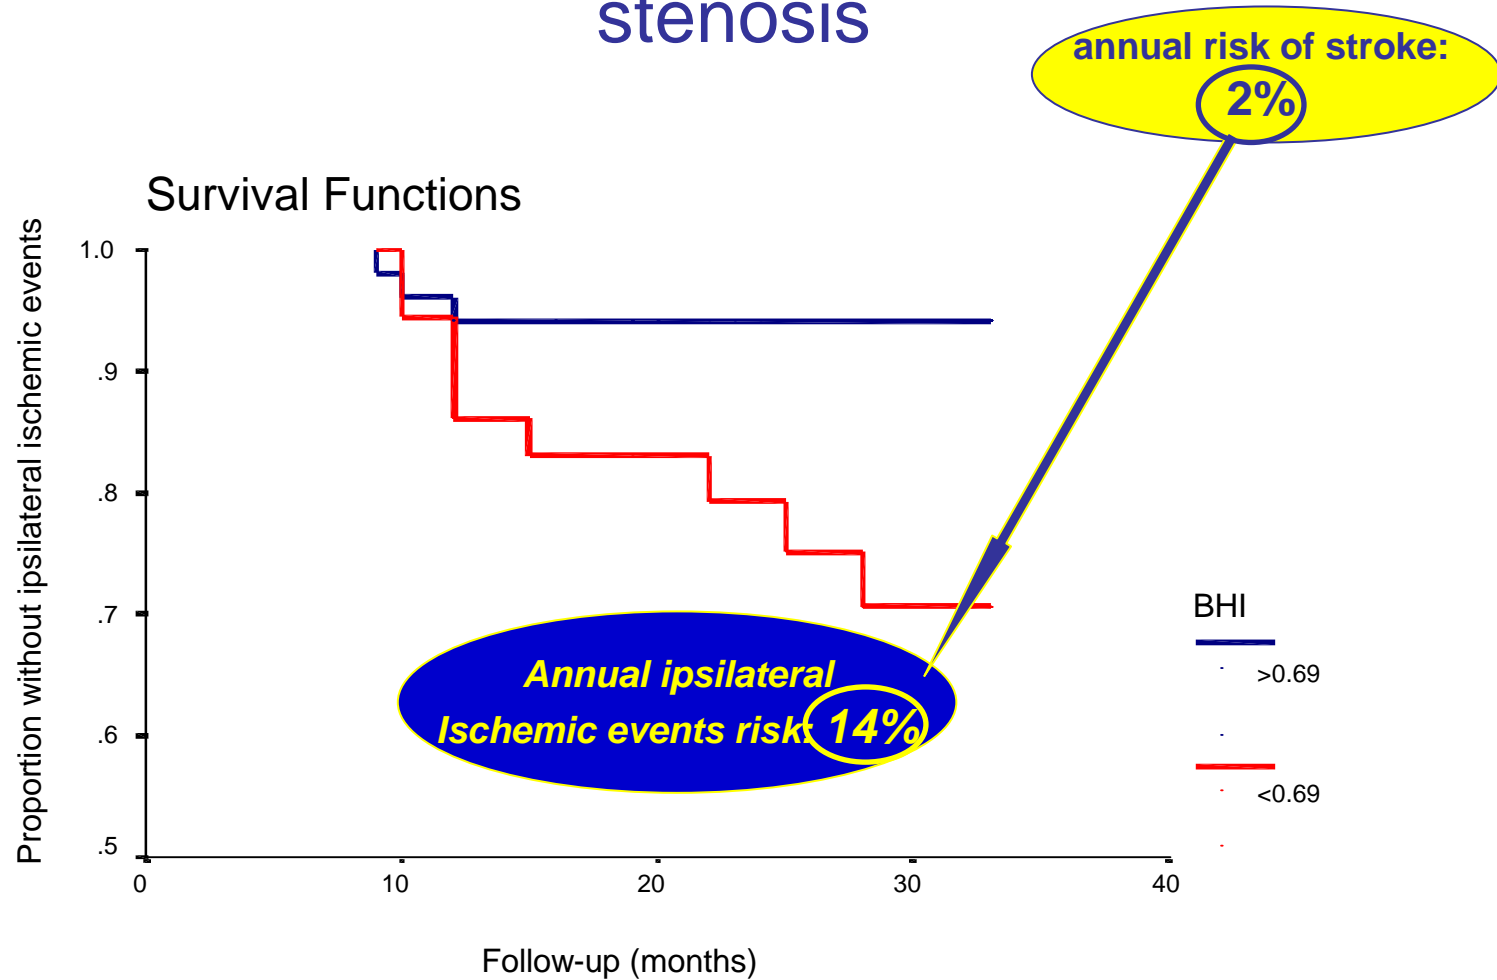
stenosis

annual risk of stroke: 2%

Survival Functions

Proportion without ipsilateral ischemic events

1.0
.9
.8
.7
.6
.5

0
10
20
30
40

Follow-up (months)

Annual ipsilateral Ischemic events risk: 14%

BHI
>0.69
<0.69